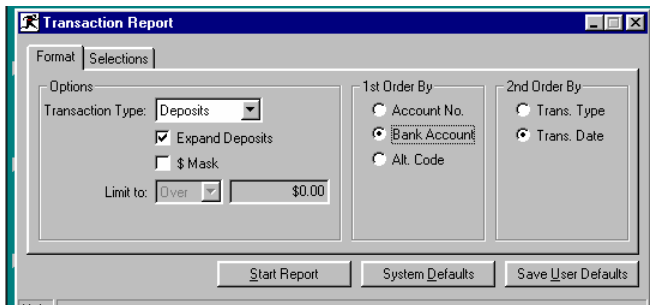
Transaction Report

Format | Selections

Options

Transaction Type: Deposits

Expand Deposits

$ Mask

Limit to: Over $0.00

1st Order By

Account No.

Bank Account

Alt. Code

2nd Order By

Trans. Type

Trans. Date

Start Report | System Defaults | Save User Defaults